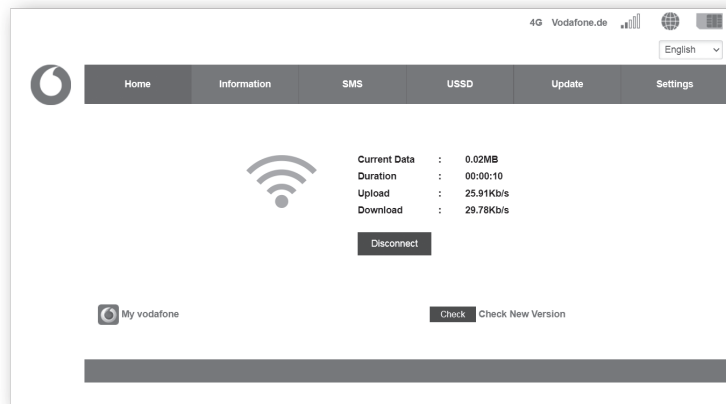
4G Vodafone.de

English

Home | Information | SMS | USSD | Update | Settings

Current Data : 0.02MB
Duration : 00:00:10
Upload : 25.91Kb/s
Download : 29.78Kb/s

Disconnect

My vodafone

Check Check New Version